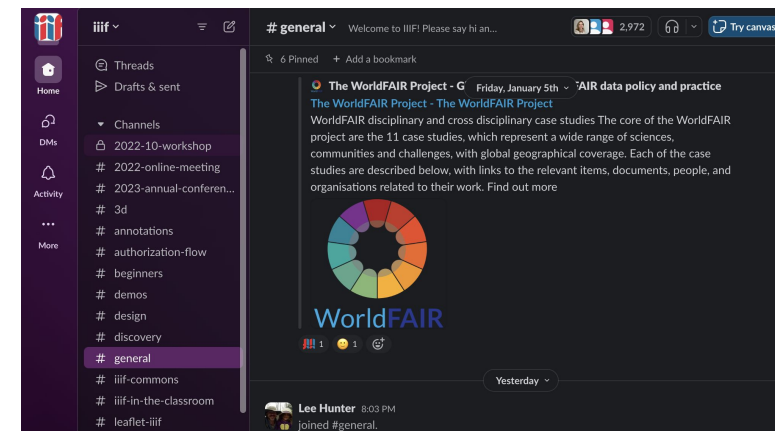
iiif

Home

DMs

Activity

More

Threads

Drafts & sent

Channels

2022-10-workshop

2022-online-meeting

2023-annual-conferen...

3d

annotations

authorization-flow

beginners

demos

design

discovery

general

iiif-commons

iiif-in-the-classroom

leaflet-iiif

# general

Welcome to IIIF! Please say hi an...

2,972

Try canvas

6 Pinned

+ Add a bookmark

The WorldFAIR Project - G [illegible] Friday, January 5th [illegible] FAIR data policy and practice

The WorldFAIR Project - The WorldFAIR Project

WorldFAIR disciplinary and cross disciplinary case studies The core of the WorldFAIR project are the 11 case studies, which represent a wide range of sciences, communities and challenges, with global geographical coverage. Each of the case studies are described below, with links to the relevant items, documents, people, and organisations related to their work. Find out more

WorldFAIR

1 1

Yesterday

Lee Hunter 8:03 PM

joined #general.